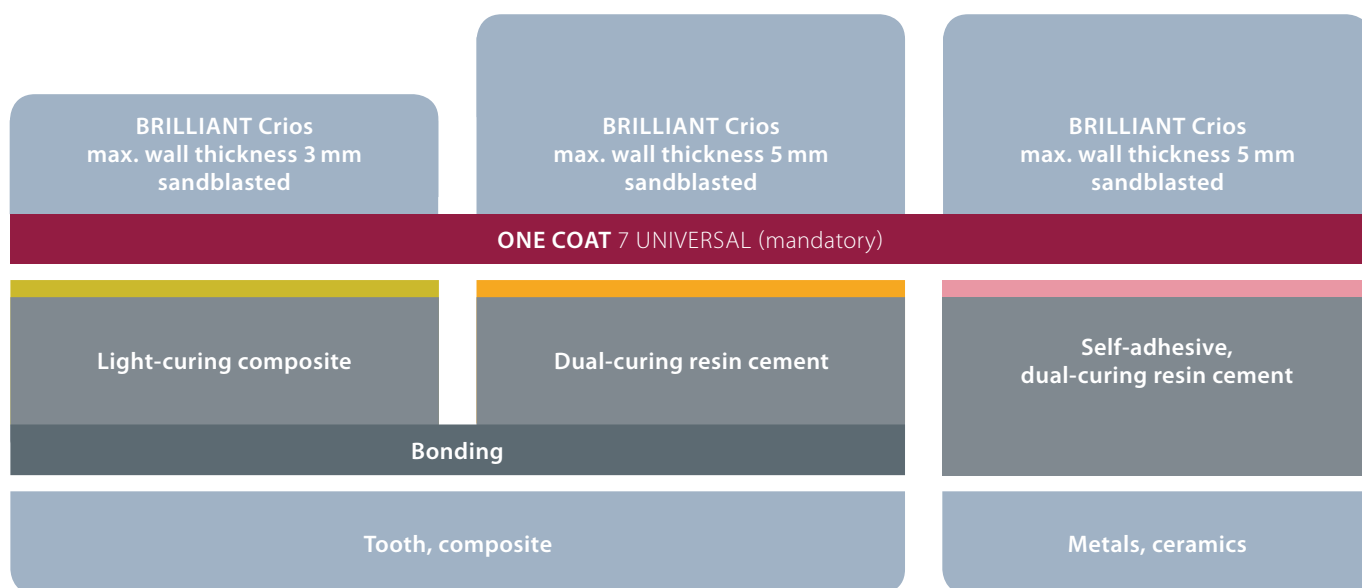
BRILLIANT Crios
max. wall thickness 3 mm
sandblasted

BRILLIANT Crios
max. wall thickness 5 mm
sandblasted

BRILLIANT Crios
max. wall thickness 5 mm
sandblasted

ONE COAT 7 UNIVERSAL (mandatory)

Light-curing composite

Dual-curing resin cement

Self-adhesive,
dual-curing resin cement

Bonding

Tooth, composite

Metals, ceramics